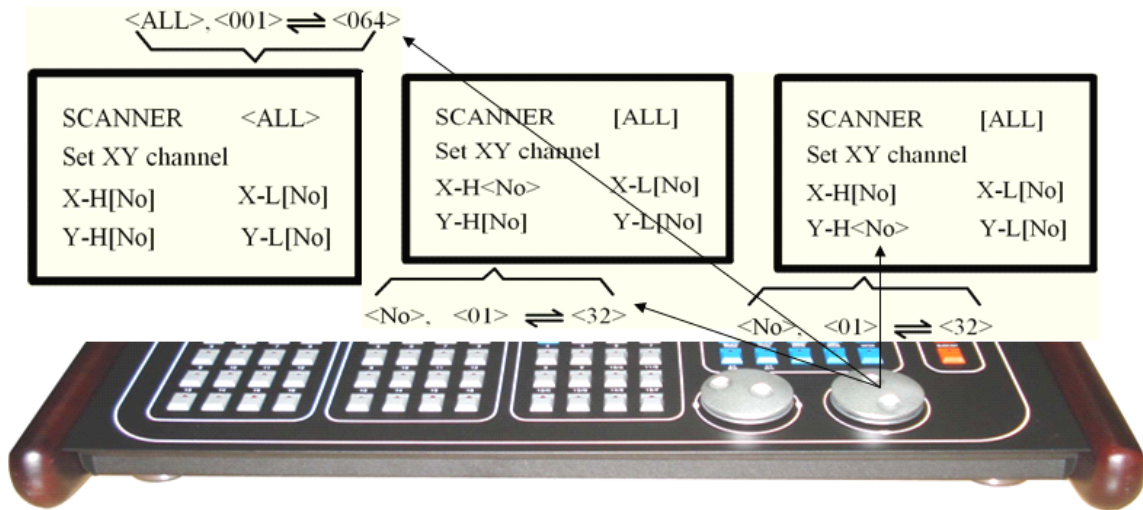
<ALL>, <001> $\rightleftharpoons$ <064>

SCANNER <ALL>
Set XY channel
X-H[No] X-L[No]
Y-H[No] Y-L[No]

SCANNER [ALL]
Set XY channel
X-H<No> X-L[No]
Y-H[No] Y-L[No]

<No>, <01> $\rightleftharpoons$ <32>

SCANNER [ALL]
Set XY channel
X-H[No] X-L[No]
Y-H<No> Y-L[No]

<No>, <01> $\rightleftharpoons$ <32>